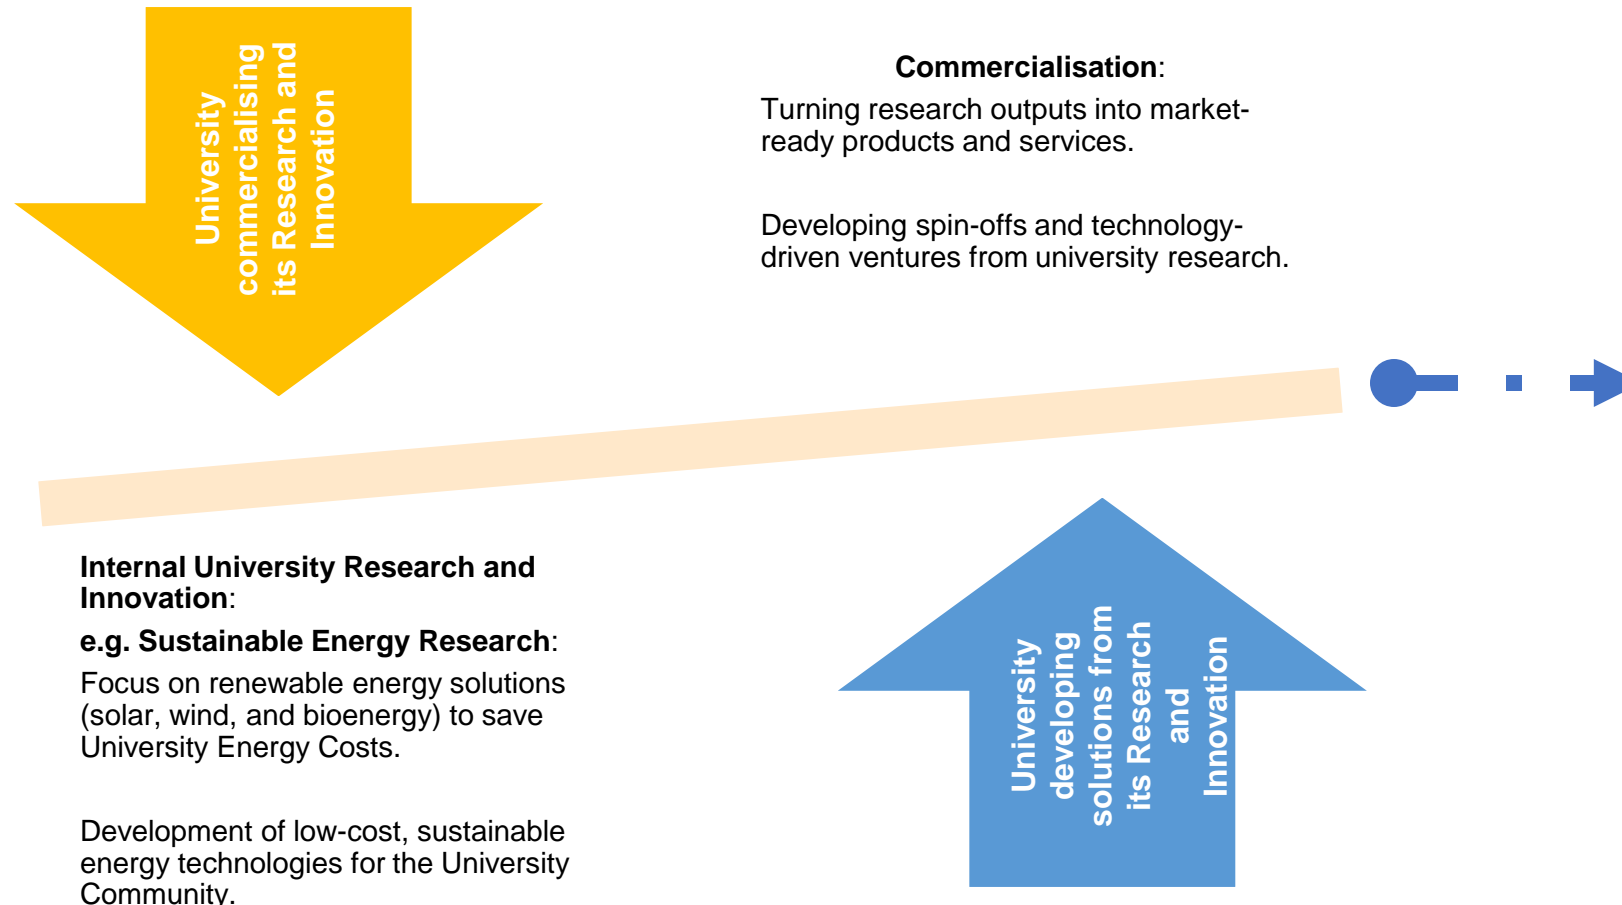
University commercialising its Research and Innovation

**Commercialisation**:

Turning research outputs into market-ready products and services.

Developing spin-offs and technology-driven ventures from university research.

**Internal University Research and Innovation**:

**e.g. Sustainable Energy Research**:

Focus on renewable energy solutions (solar, wind, and bioenergy) to save University Energy Costs.

Development of low-cost, sustainable energy technologies for the University Community.

University developing solutions from its Research and Innovation